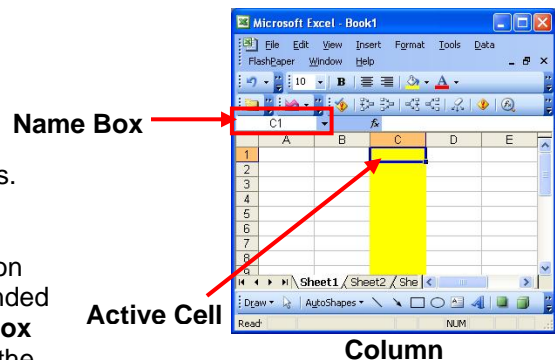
Microsoft Excel - Book1

File Edit View Insert Format Tools Data

FlashPaper Window Help

10 B A

Name Box

C1

fx

s.

| | A | B | C | D | E |
|---|---|---|---|---|---|
| 1 | | | | | |
| 2 | | | | | |
| 3 | | | | | |
| 4 | | | | | |
| 5 | | | | | |
| 6 | | | | | |
| 7 | | | | | |
| 8 | | | | | |

on

aded

Active Cell

ox

the

Sheet1 Sheet2 She

Draw AutoShapes

Ready NUM

Column